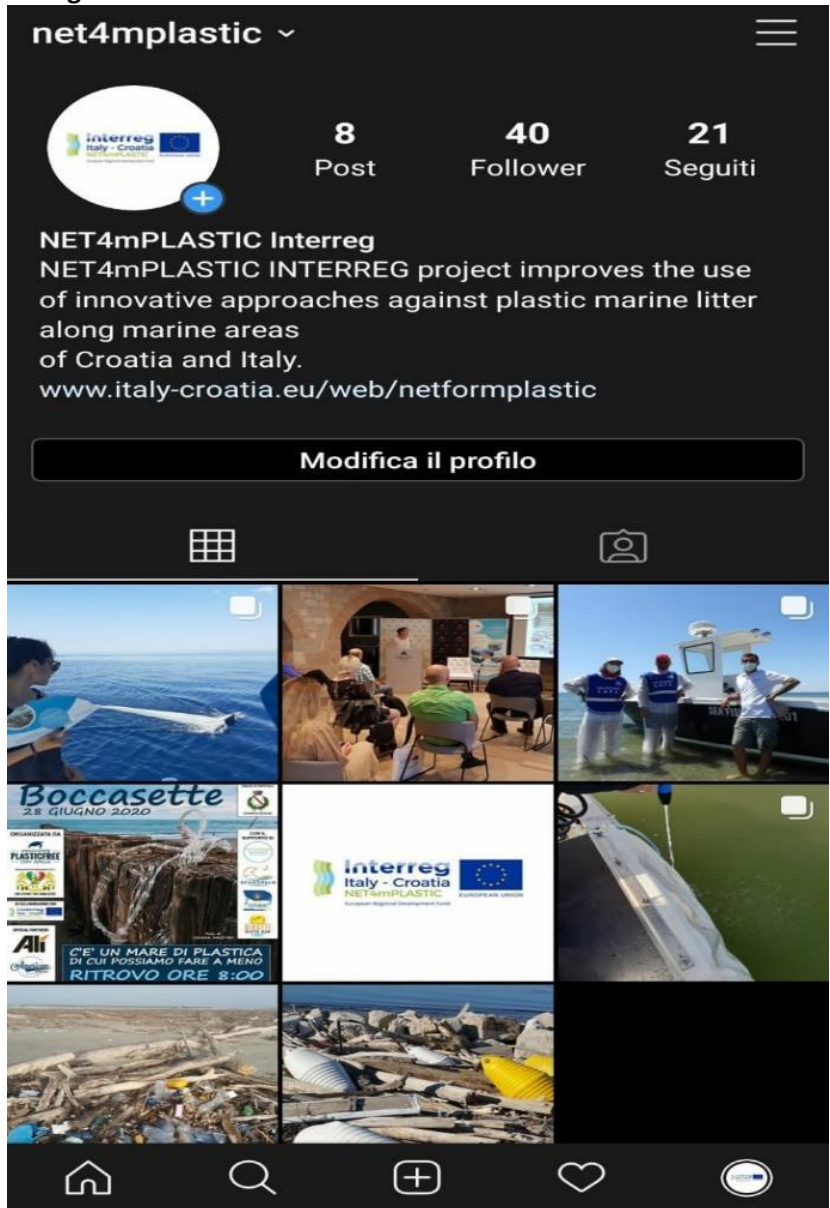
net4mplastic ˅

interreg
Italy - Croatia
NET4mPLASTIC

8
Post

40
Follower

21
Seguiti

NET4mPLASTIC Interreg
NET4mPLASTIC INTERREG project improves the use of innovative approaches against plastic marine litter along marine areas
of Croatia and Italy.
www.italy-croatia.eu/web/netformplastic

Modifica il profilo

Boccasette
28 GIUGNO 2020
ORGANIZZATA DA
PLASTICFREE
C'E' UN MARE DI PLASTICA DI CUI POSSIAMO FARE A MENO
RITROVO ORE 8:00

interreg
Italy - Croatia
NET4mPLASTIC
European Regional Development Fund
EUROPEAN UNION